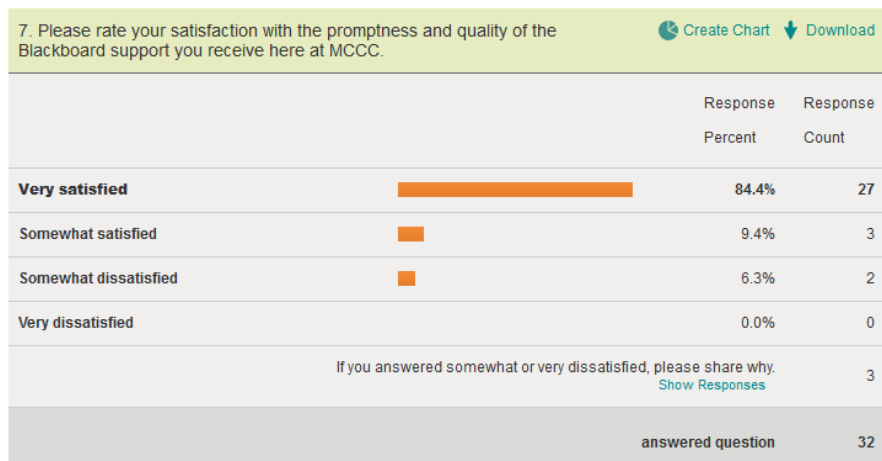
7. Please rate your satisfaction with the promptness and quality of the Blackboard support you receive here at MCCC.

Create Chart Download

| | Response Percent | Response Count |
|---|---|---|
| **Very satisfied** | **84.4%** | **27** |
| Somewhat satisfied | 9.4% | 3 |
| Somewhat dissatisfied | 6.3% | 2 |
| Very dissatisfied | 0.0% | 0 |

If you answered somewhat or very dissatisfied, please share why. Show Responses 3

answered question 32